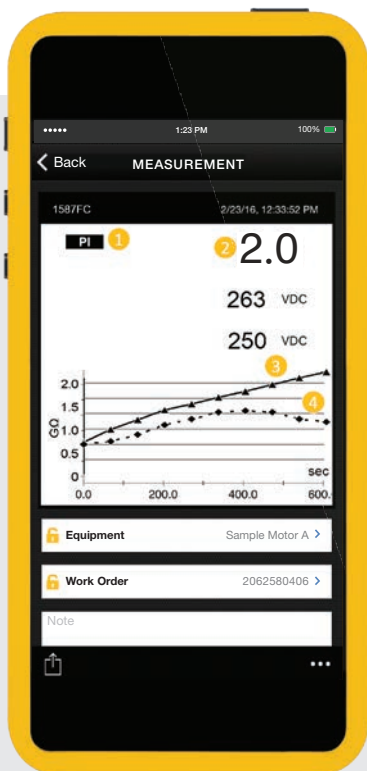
••••• 1:23 PM 100%

Back MEASUREMENT

1587FC 2/23/16, 12:33:52 PM

PI 1

2 2.0

263 VDC

250 VDC

3

4

2.0
1.5
GΩ 1.0
0.5
0

sec

0.0 200.0 400.0 600.

Equipment Sample Motor A >

Work Order 2062580406 >

Note

•••